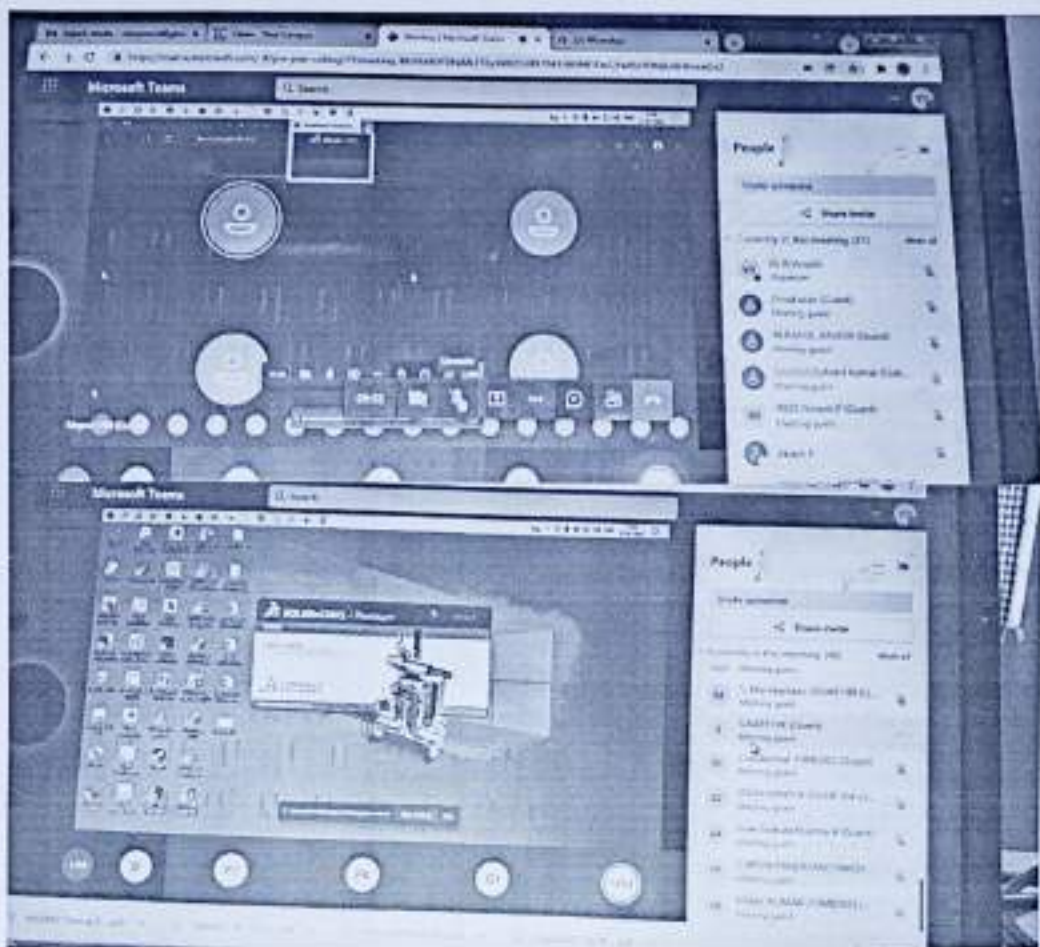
Microsoft Teams

Search

People

Invite someone

Share invite

Currently in this meeting

Mute all

Presenter

Meeting guest

Meeting guest

Meeting guest

Meeting guest

Microsoft Teams

Search

People

Invite someone

Share invite

Currently in this meeting

Mute all

Meeting guest

Meeting guest

Meeting guest

Meeting guest

Meeting guest

Meeting guest

Meeting guest

SOLIDWORKS